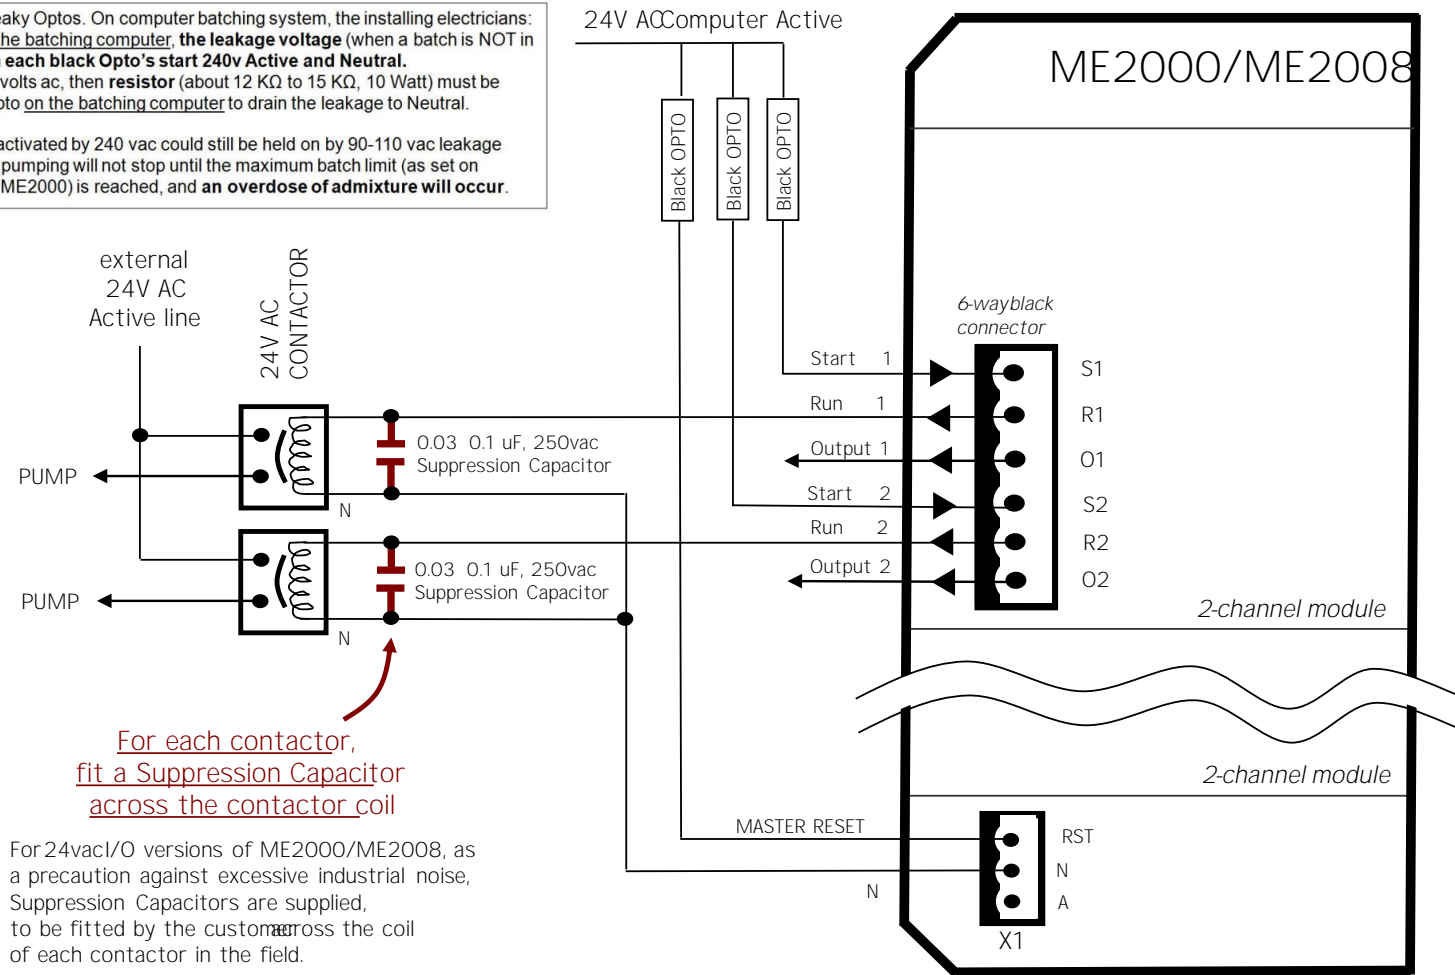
eaky Optos. On computer batching system, the installing electricians: he batching computer, the leakage voltage (when a batch is NOT in each black Opto's start 240v Active and Neutral. volts ac, then resistor (about 12 KΩ to 15 KΩ, 10 Watt) must be pto on the batching computer to drain the leakage to Neutral.

activated by 240 vac could still be held on by 90-110 vac leakage pumping will not stop until the maximum batch limit (as set on ME2000) is reached, and an overdose of admixture will occur.

24V AC Computer Active

ME2000/ME2008

Black OPTO

Black OPTO

Black OPTO

external 24V AC Active line

24V AC CONTACTOR

6-way black connector

Start 1

S1

Run 1

R1

0.03 0.1 uF, 250vac Suppression Capacitor

Output 1

O1

PUMP

N

Start 2

S2

Run 2

R2

0.03 0.1 uF, 250vac Suppression Capacitor

Output 2

O2

PUMP

2-channel module

N

For each contactor, fit a Suppression Capacitor across the contactor coil

2-channel module

MASTER RESET

RST

N

N

A

X1

For 24vac I/O versions of ME2000/ME2008, as a precaution against excessive industrial noise, Suppression Capacitors are supplied, to be fitted by the customer across the coil of each contactor in the field.